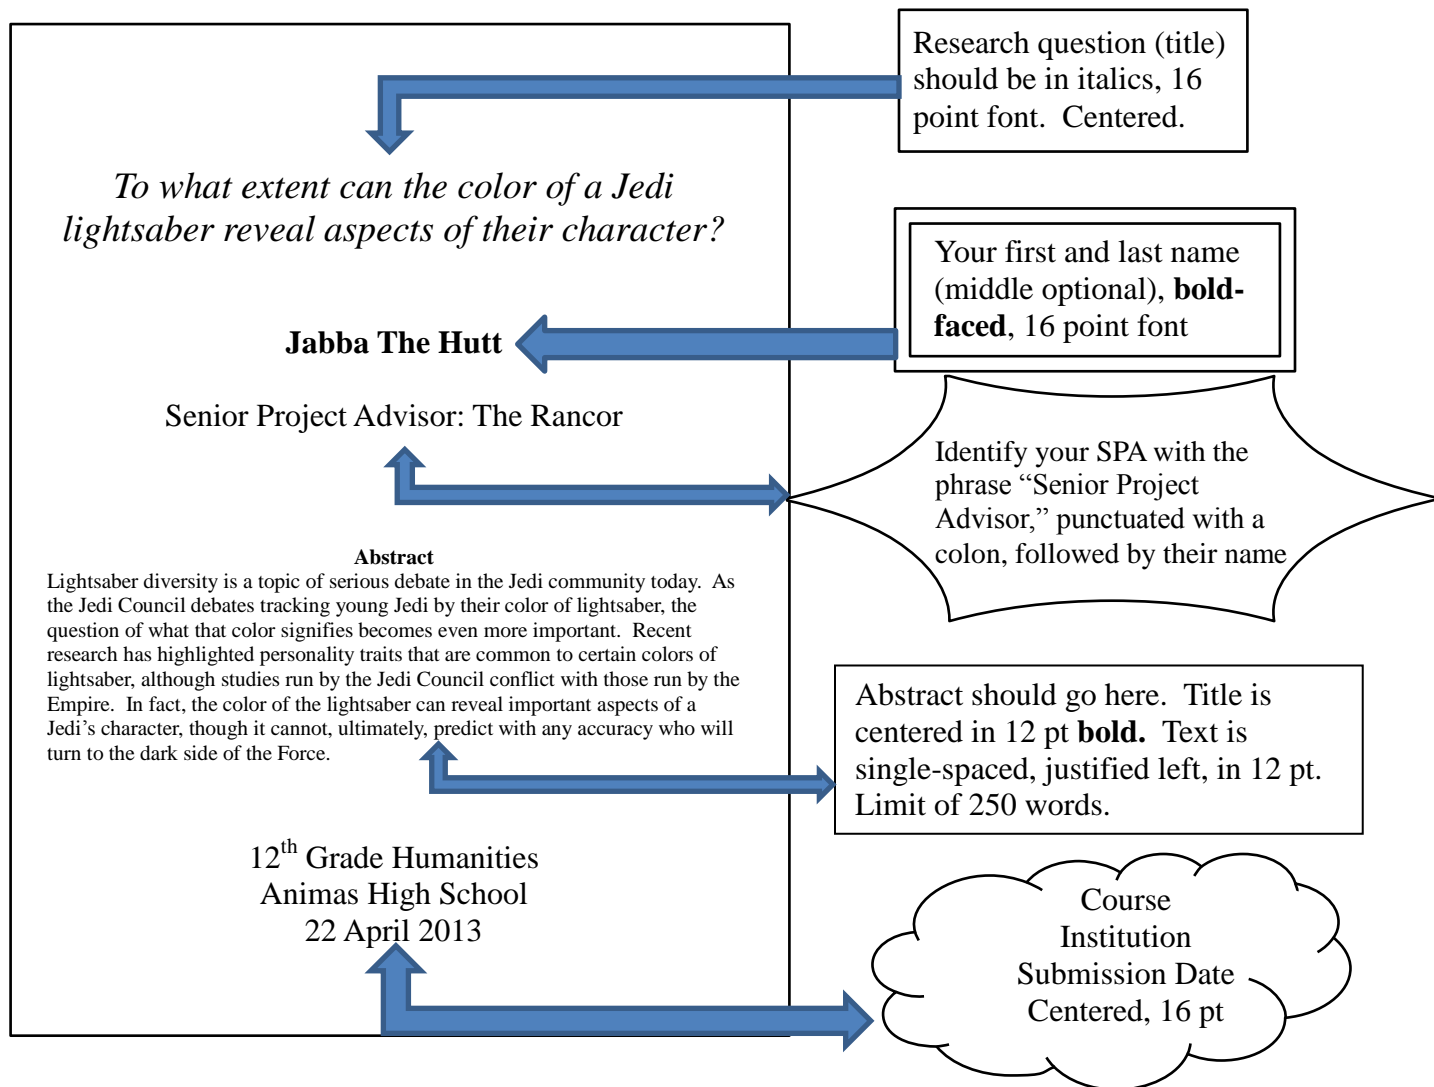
Research question (title) should be in italics, 16 point font. Centered.

*To what extent can the color of a Jedi lightsaber reveal aspects of their character?*

Your first and last name (middle optional), **bold-faced**, 16 point font

**Jabba The Hutt**

Senior Project Advisor: The Rancor

Identify your SPA with the phrase “Senior Project Advisor,” punctuated with a colon, followed by their name

**Abstract**

Lightsaber diversity is a topic of serious debate in the Jedi community today. As the Jedi Council debates tracking young Jedi by their color of lightsaber, the question of what that color signifies becomes even more important. Recent research has highlighted personality traits that are common to certain colors of lightsaber, although studies run by the Jedi Council conflict with those run by the Empire. In fact, the color of the lightsaber can reveal important aspects of a Jedi’s character, though it cannot, ultimately, predict with any accuracy who will turn to the dark side of the Force.

Abstract should go here. Title is centered in 12 pt **bold.** Text is single-spaced, justified left, in 12 pt. Limit of 250 words.

$12^{th}$ Grade Humanities
Animas High School
22 April 2013

Course
Institution
Submission Date
Centered, 16 pt